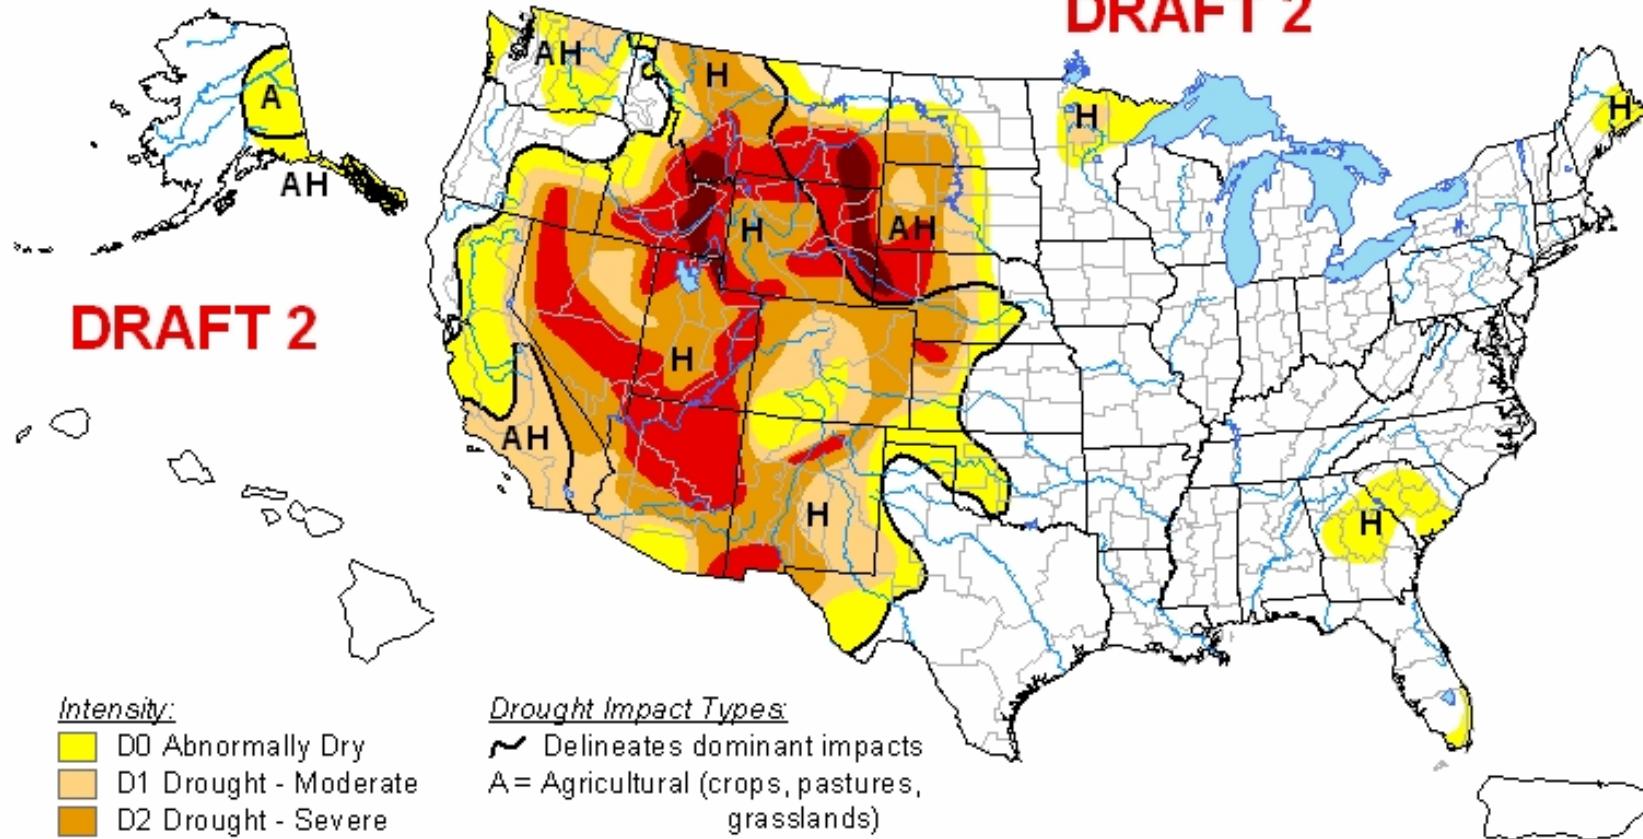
DRAFT 2

A

AH

DRAFT 2

AH

H

H

AH

H

AH

H

H

H

H

Intensity:
D0 Abnormally Dry
D1 Drought - Moderate
D2 Drought - Severe

Drought Impact Types:
Delineates dominant impacts
A = Agricultural (crops, pastures, grasslands)